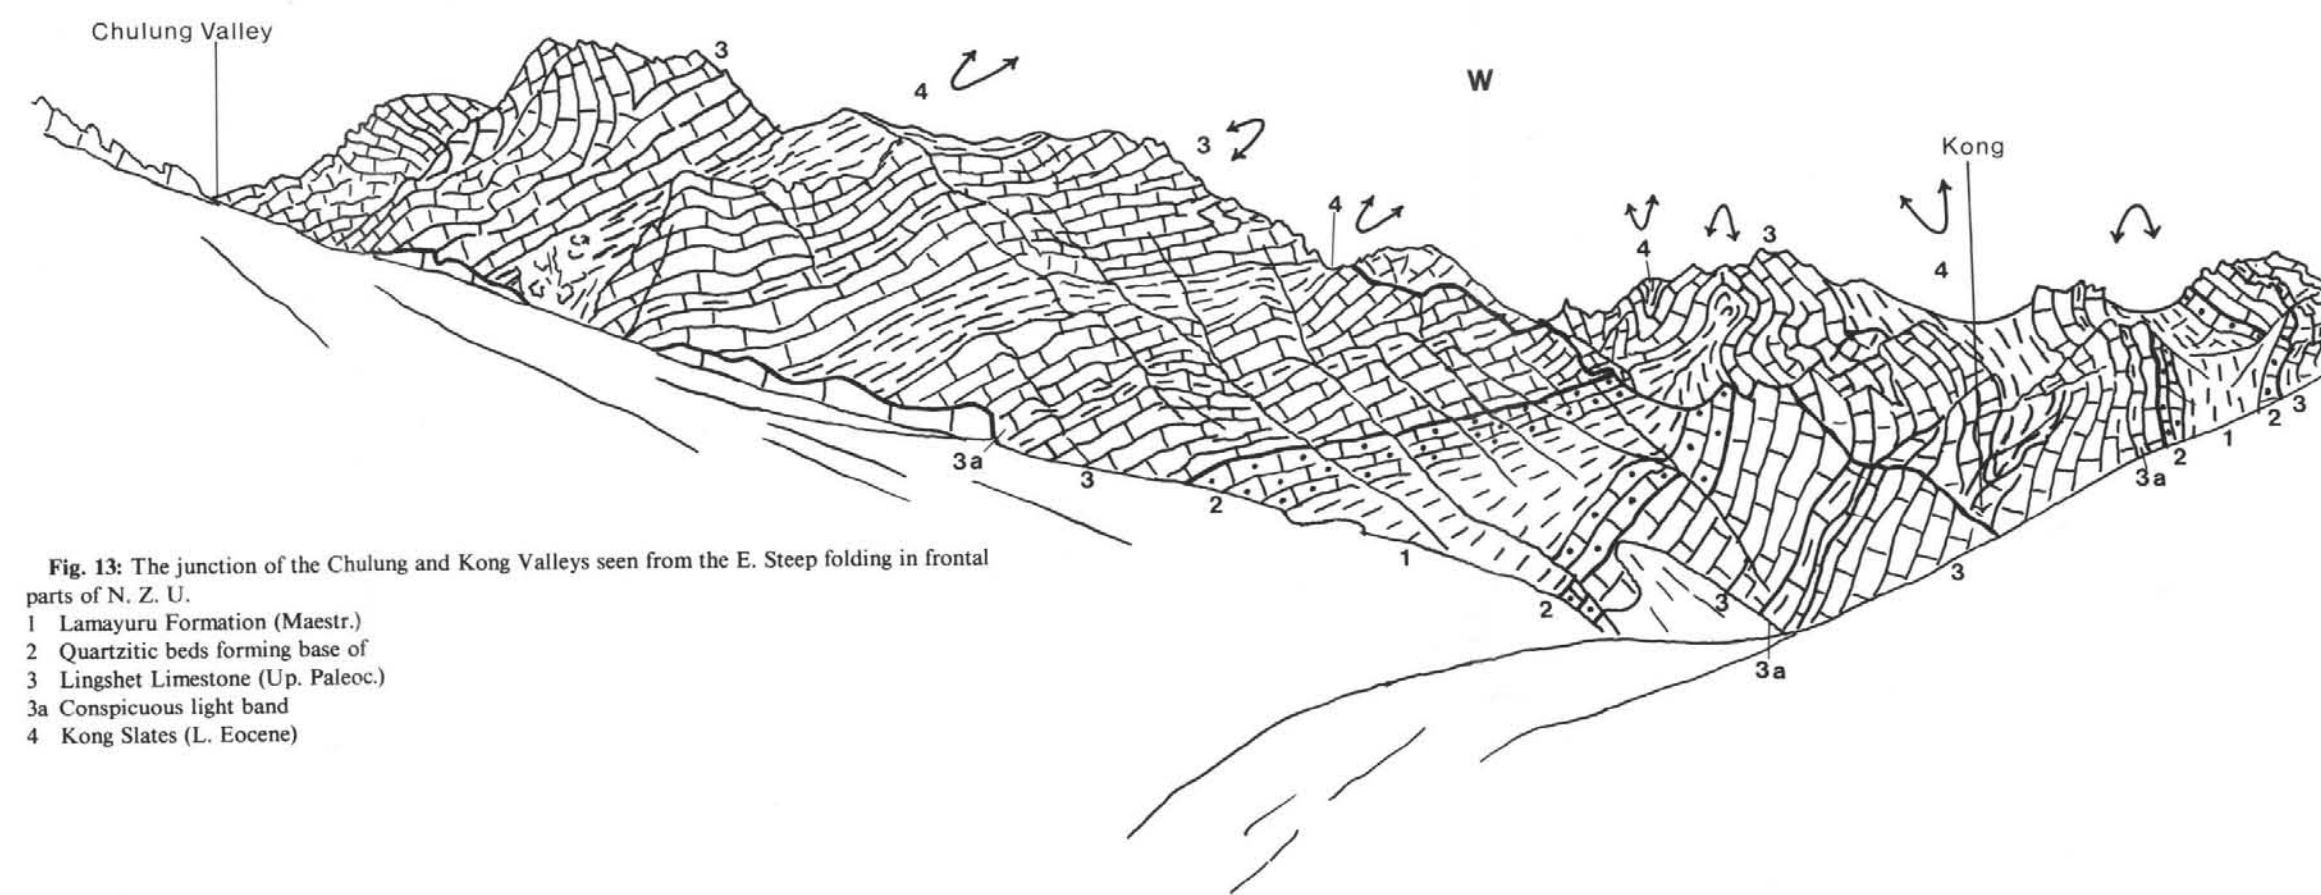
Chulung Valley

3

4

W

3

Kong

4

4

3

4

4

3a

3

2

1

2

3a

2

1

2

3

3a

3

3

2

3a

Fig. 13: The junction of the Chulung and Kong Valleys seen from the E. Steep folding in frontal parts of N. Z. U.
1 Lamayuru Formation (Maestr.)
2 Quartzitic beds forming base of
3 Lingshet Limestone (Up. Paleoc.)
3a Conspicuous light band
4 Kong Slates (L. Eocene)